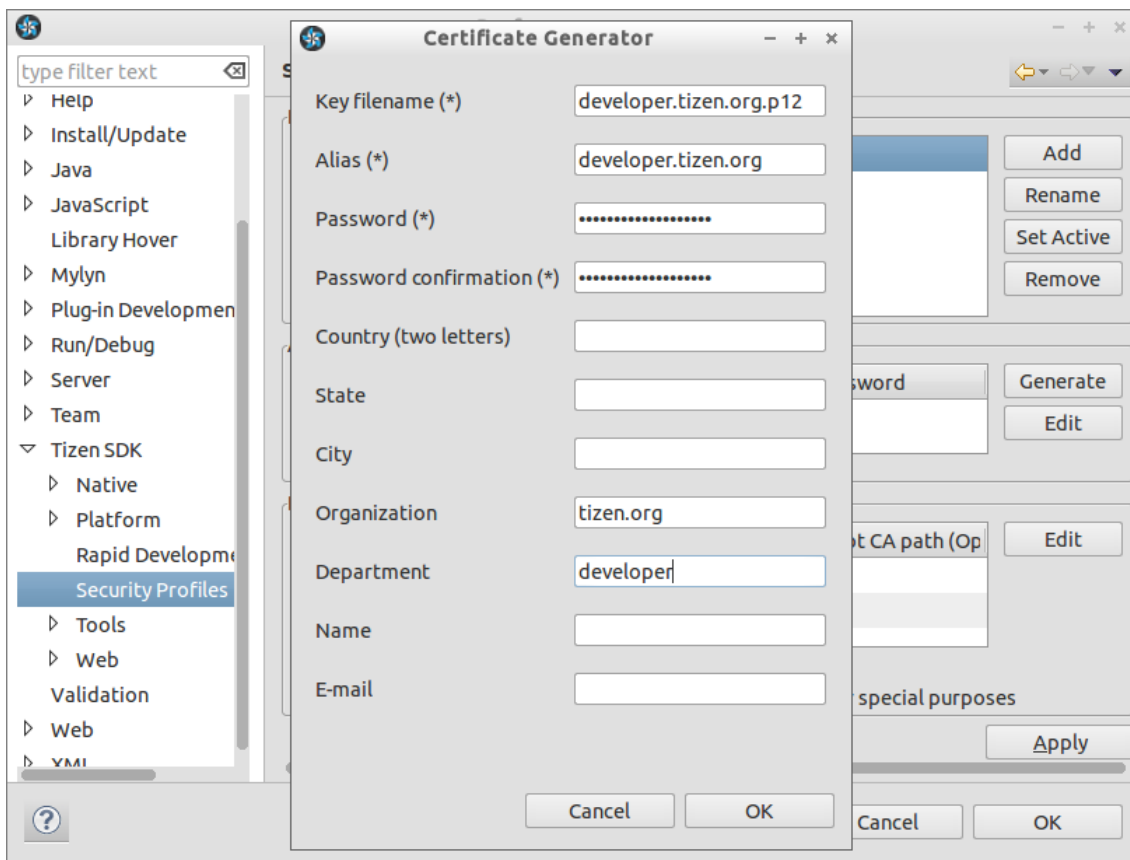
type filter text
Help
Install/Update
Java
JavaScript
Library Hover
Mylyn
Plug-in Developmen
Run/Debug
Server
Team
Tizen SDK
Native
Platform
Rapid Developme
Security Profiles
Tools
Web
Validation
Web
XML

Certificate Generator

Key filename (*) developer.tizen.org.p12
Alias (*) developer.tizen.org
Password (*) ••••••••••••••••••
Password confirmation (*) ••••••••••••••••••
Country (two letters)
State
City
Organization tizen.org
Department developer
Name
E-mail

Cancel
OK

Add
Rename
Set Active
Remove
ssword
Generate
Edit
ot CA path (Op
Edit
r special purposes
Apply
Cancel
OK